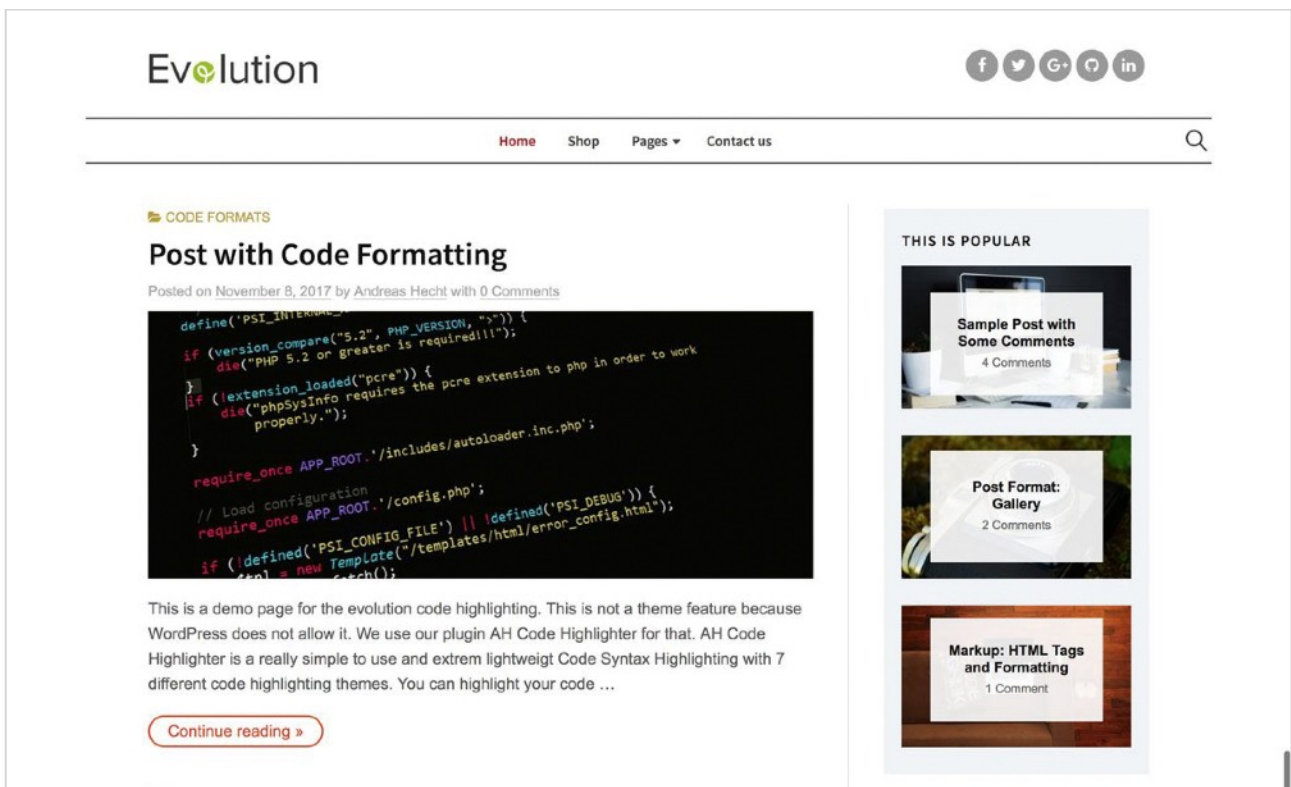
Evolution

Home Shop Pages Contact us

CODE FORMATS

Post with Code Formatting

Posted on November 8, 2017 by Andreas Hecht with 0 Comments

define('PSI_INTERNAL_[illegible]
if (version_compare("5.2", PHP_VERSION, ">")) {
die("PHP 5.2 or greater is required!!!");
}
if (!extension_loaded("pcre")) {
die("phpSysInfo requires the pcre extension to php in order to work
properly.");
}
require_once APP_ROOT.'/includes/autoloader.inc.php';
// Load configuration
require_once APP_ROOT.'/config.php';
if (!defined('PSI_CONFIG_FILE') || !defined('PSI_DEBUG')) {
$tpl = new Template("/templates/html/error_config.html");
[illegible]fetch();

This is a demo page for the evolution code highlighting. This is not a theme feature because WordPress does not allow it. We use our plugin AH Code Highlighter for that. AH Code Highlighter is a really simple to use and extrem lightweigt Code Syntax Highlighting with 7 different code highlighting themes. You can highlight your code …

Continue reading »

THIS IS POPULAR

Sample Post with Some Comments
4 Comments

Post Format: Gallery
2 Comments

Markup: HTML Tags and Formatting
1 Comment